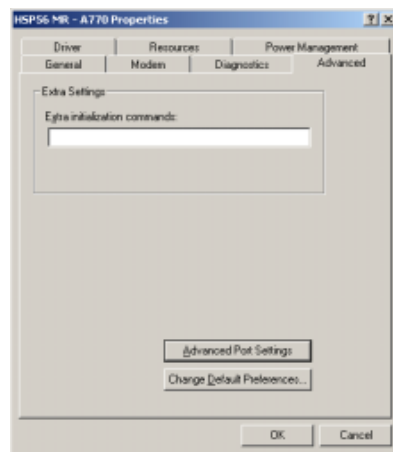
HSP56 MR - A770 Properties

? X

Driver | Resources | Power Management

General | Modem | Diagnostics | Advanced

Extra Settings

Extra initialization commands:

Advanced Port Settings

Change Default Preferences...

OK | Cancel